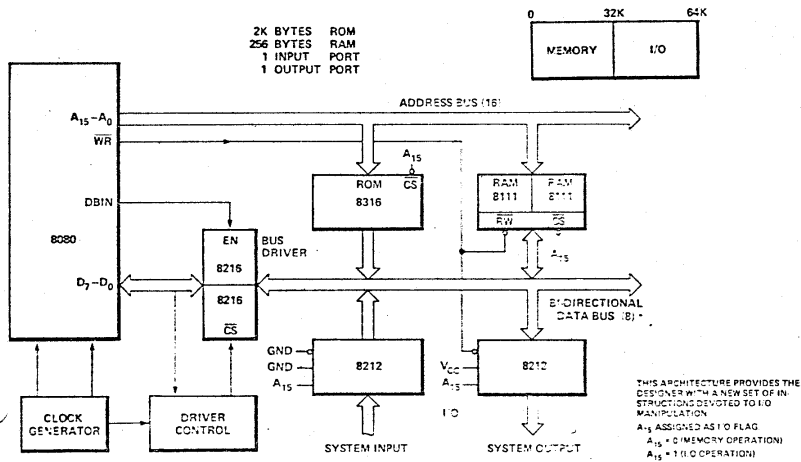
2K BYTES ROM
256 BYTES RAM
1 INPUT PORT
1 OUTPUT PORT

0 32K 64K

| MEMORY | I/O |
|---|---|

$A_{15}-A_0$
$\overline{WR}$

ADDRESS BUS (16)

$A_{15}$
$\overline{CS}$

ROM
8316

RAM
8111

RAM
8111

$\overline{RW}$
$\overline{CS}$

$A_{15}$

DBIN

8080

EN
8216

BUS DRIVER

8216
$\overline{CS}$

$D_7-D_0$

BI-DIRECTIONAL DATA BUS (8)

GND
GND
$A_{15}$

8212

$V_{CC}$
$A_{15}$

8212

I/O

CLOCK GENERATOR

DRIVER CONTROL

SYSTEM INPUT

SYSTEM OUTPUT

THIS ARCHITECTURE PROVIDES THE DESIGNER WITH A NEW SET OF INSTRUCTIONS DEVOTED TO I/O MANIPULATION

$A_{15}$ ASSIGNED AS I/O FLAG
$A_{15}$ = 0 (MEMORY OPERATION)
$A_{15}$ = 1 (I/O OPERATION)